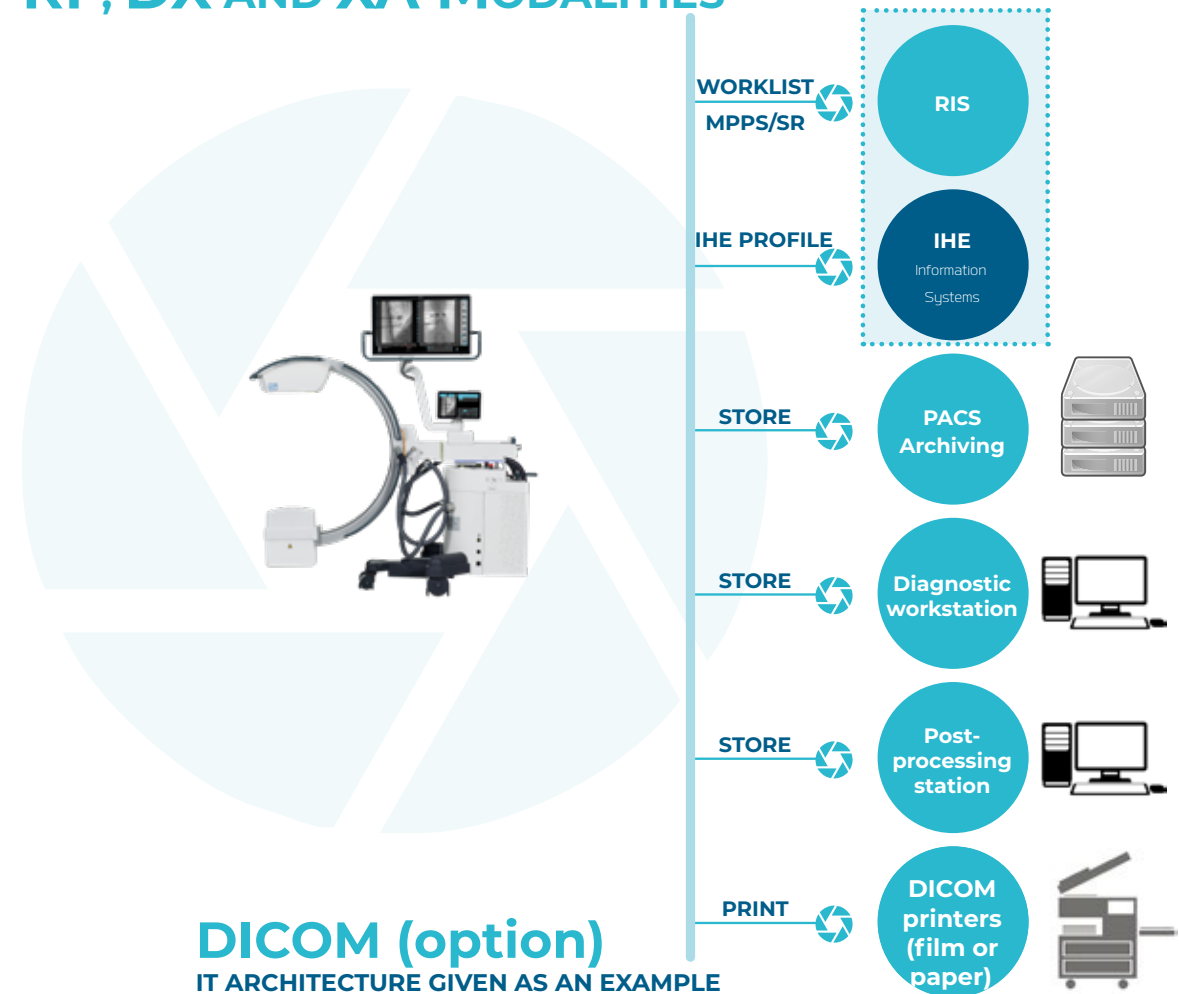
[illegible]

WORKLIST
MPPS/SR

RIS

IHE PROFILE

IHE
Information
Systems

STORE

PACS
Archiving

STORE

Diagnostic workstation

STORE

Post-processing station

PRINT

DICOM printers (film or paper)

DICOM (option)
IT ARCHITECTURE GIVEN AS AN EXAMPLE